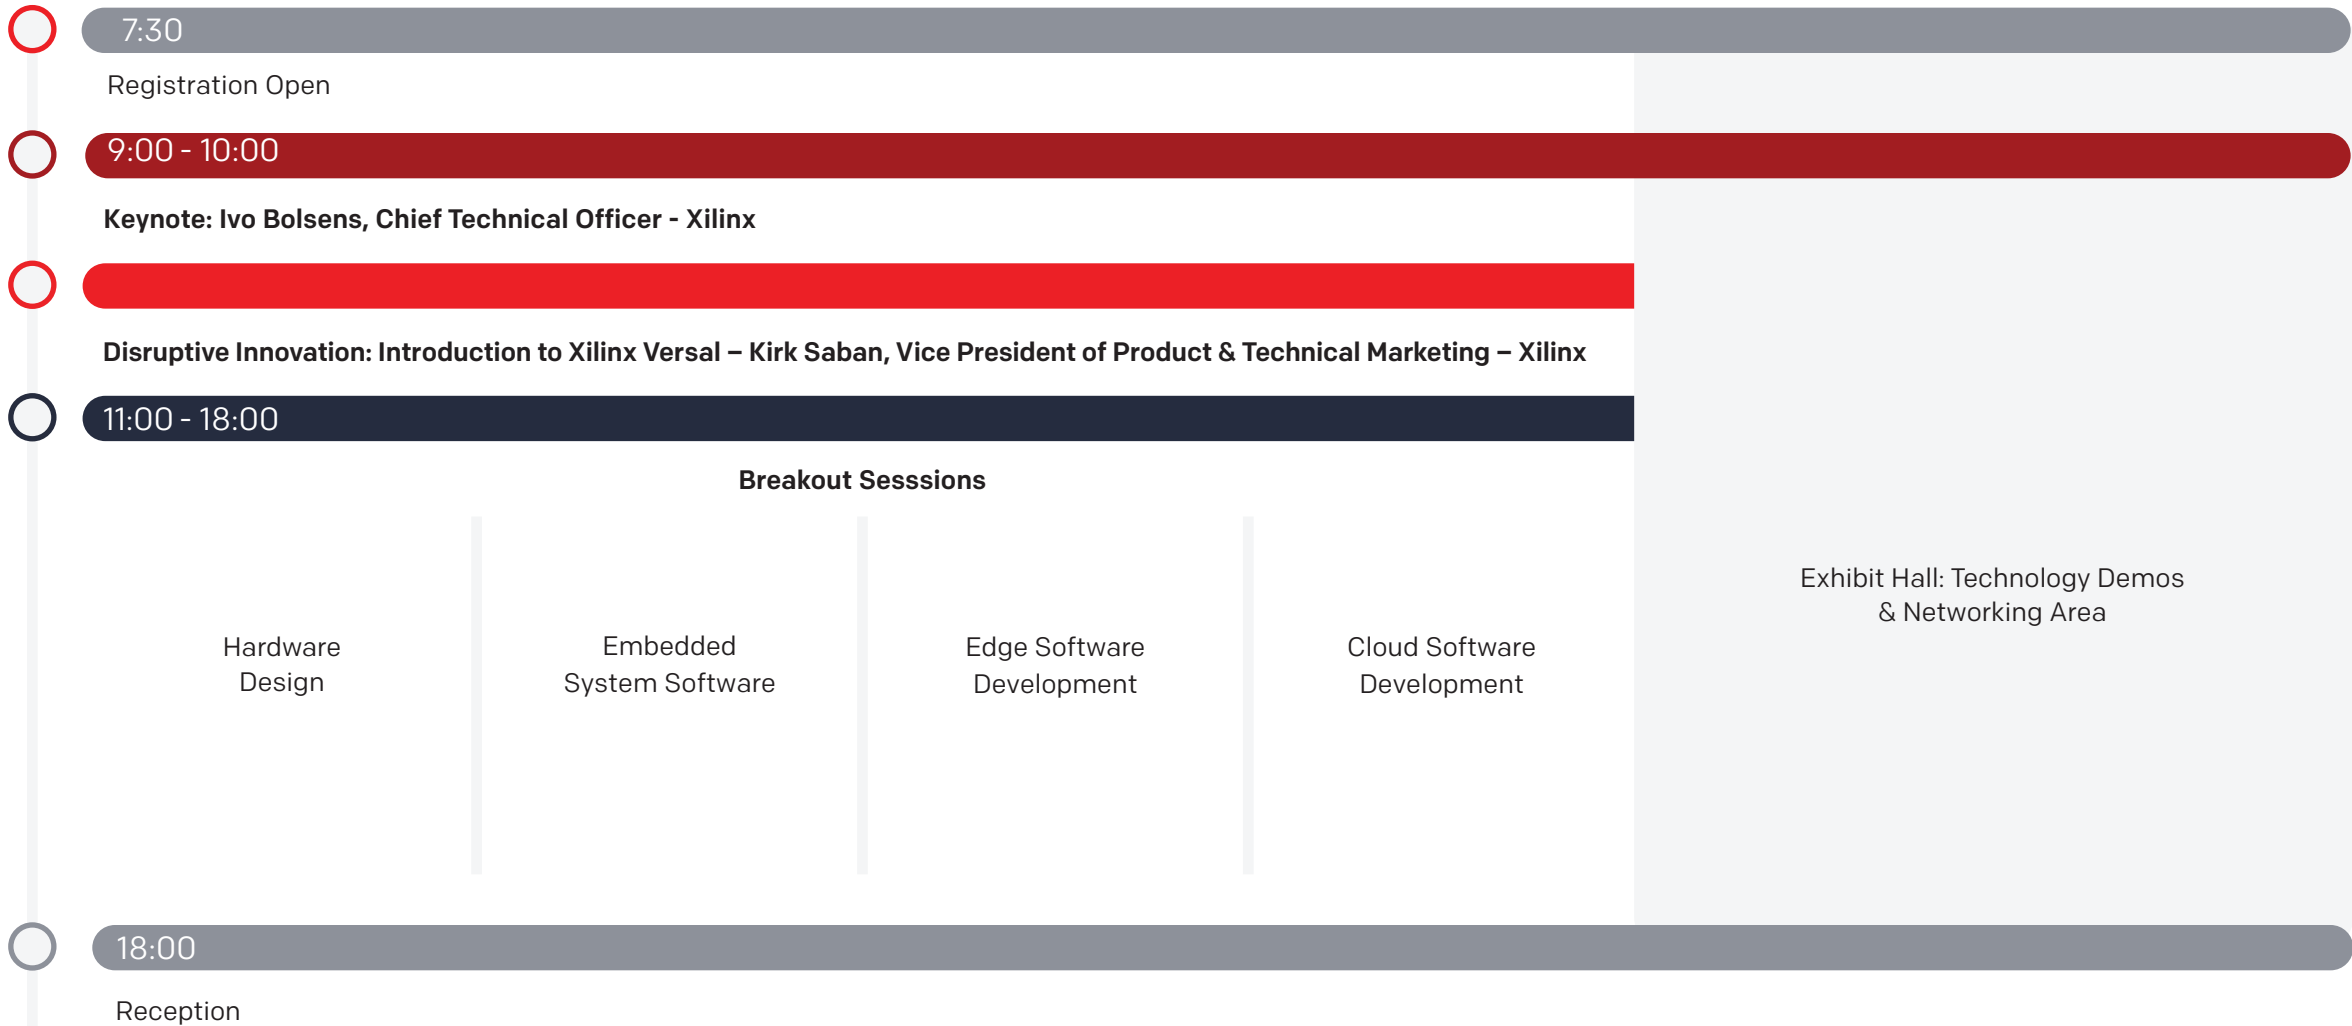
7:30

Registration Open

9:00 - 10:00

**Keynote: Ivo Bolsens, Chief Technical Officer - Xilinx**

**Disruptive Innovation: Introduction to Xilinx Versal – Kirk Saban, Vice President of Product & Technical Marketing – Xilinx**

11:00 - 18:00

**Breakout Sesssions**

| Hardware Design | Embedded System Software | Edge Software Development | Cloud Software Development |
|---|---|---|---|

Exhibit Hall: Technology Demos & Networking Area

18:00

Reception